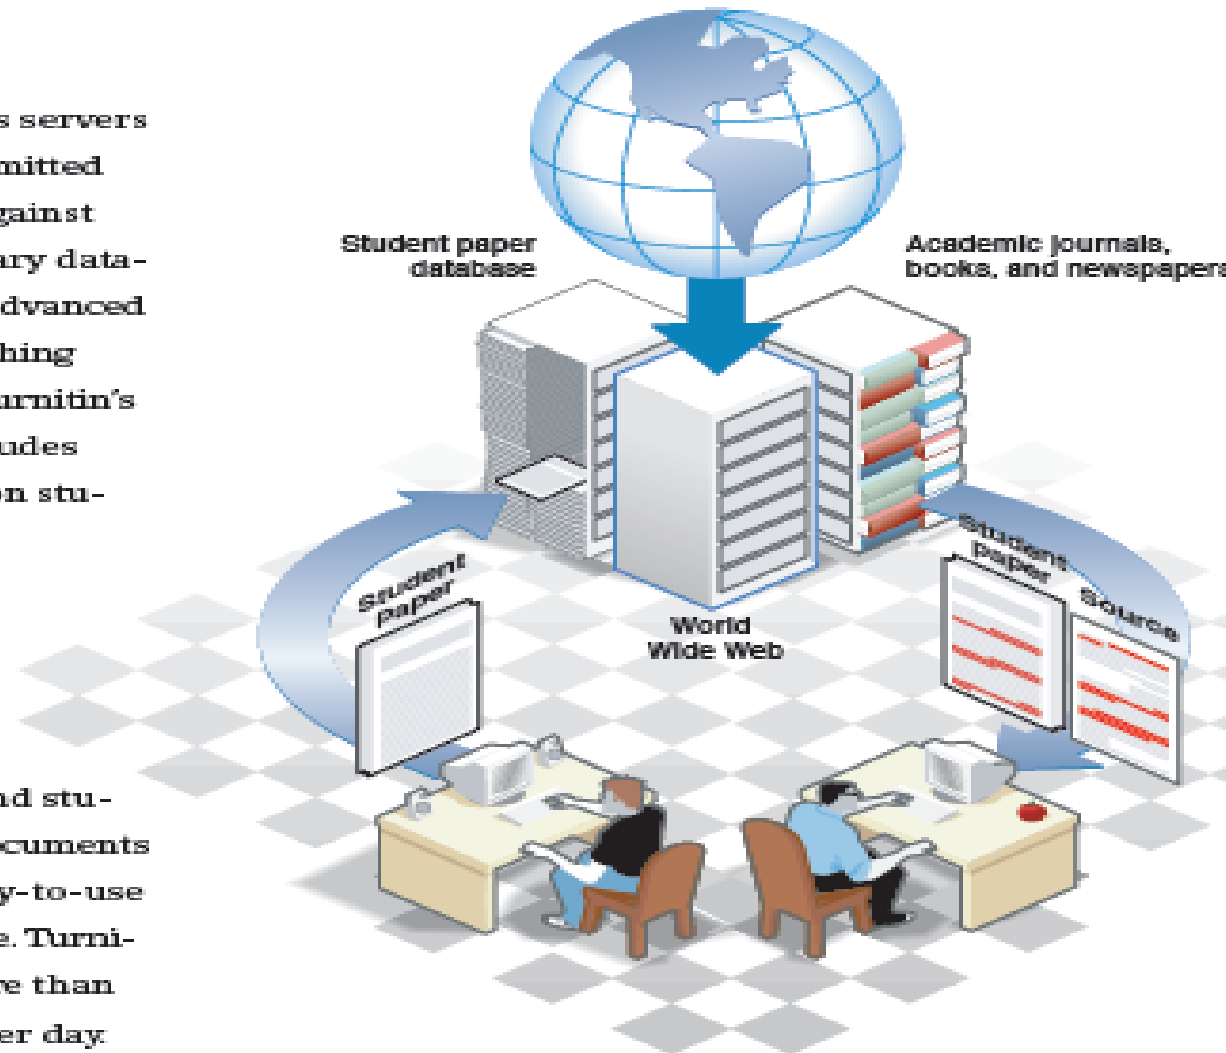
s servers
mitted
gainst
ary data-
dvanced
hing
urnitin's
udes
on stu-

nd stu-
cuments
y-to-use
e. Turni-
e than
er day.

Student paper database

Academic journals, books, and newspapers

Student paper

World Wide Web

Student paper

Source